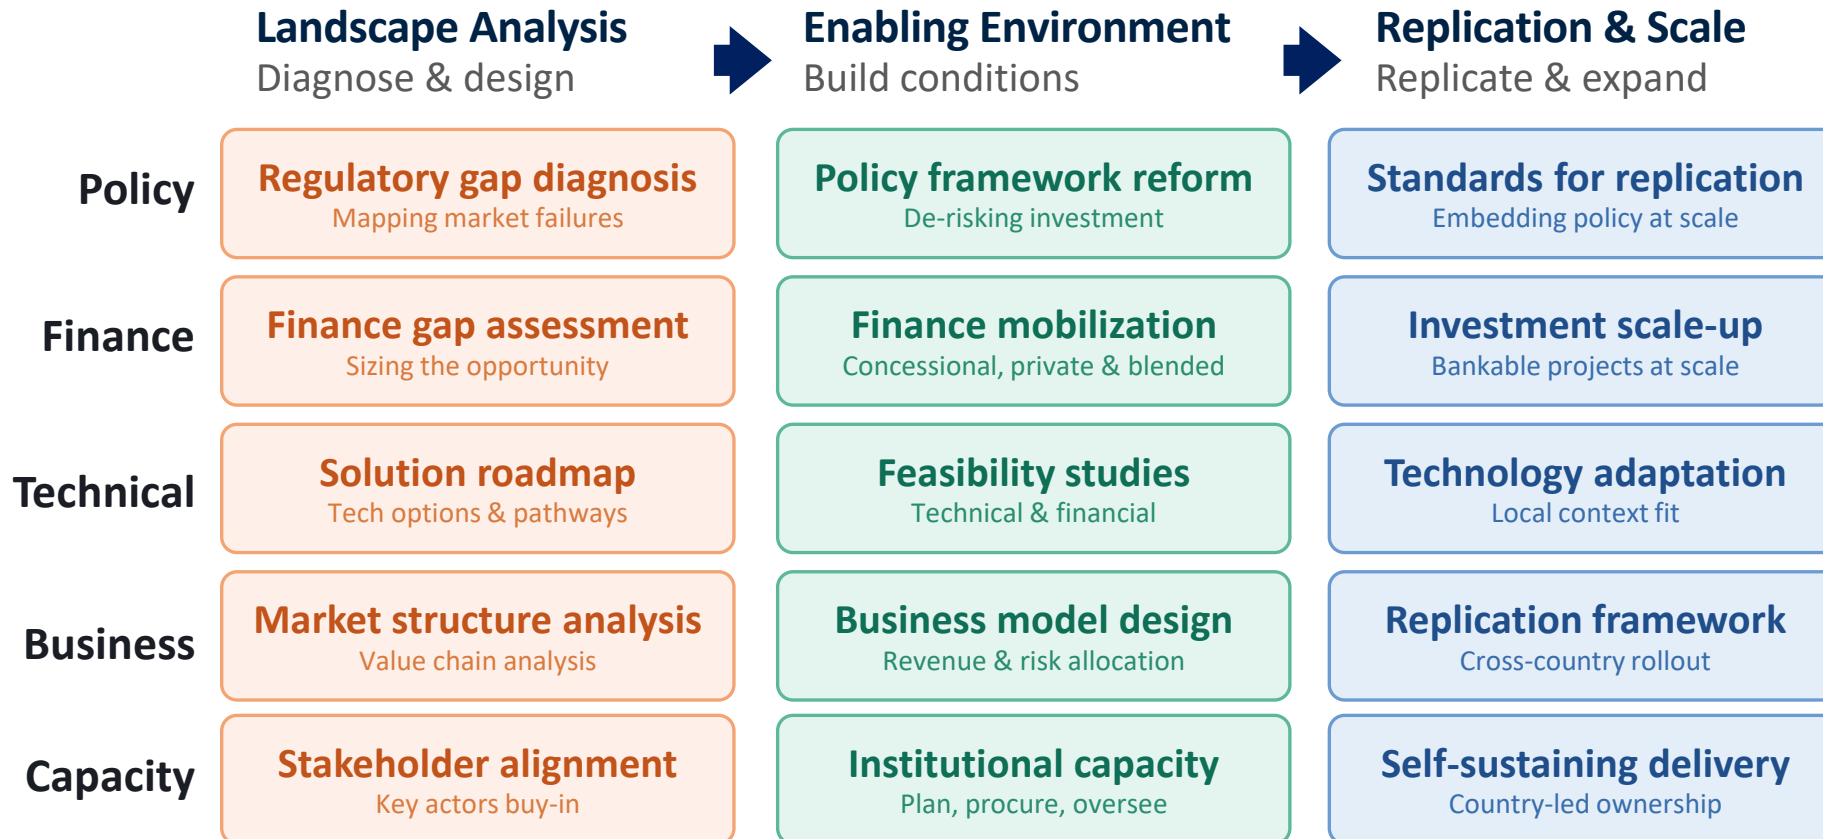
Landscape Analysis
Diagnose & design

Enabling Environment
Build conditions

Replication & Scale
Replicate & expand

Policy

Regulatory gap diagnosis
Mapping market failures

Policy framework reform
De-risking investment

Standards for replication
Embedding policy at scale

Finance

Finance gap assessment
Sizing the opportunity

Finance mobilization
Concessional, private & blended

Investment scale-up
Bankable projects at scale

Technical

Solution roadmap
Tech options & pathways

Feasibility studies
Technical & financial

Technology adaptation
Local context fit

Business

Market structure analysis
Value chain analysis

Business model design
Revenue & risk allocation

Replication framework
Cross-country rollout

Capacity

Stakeholder alignment
Key actors buy-in

Institutional capacity
Plan, procure, oversee

Self-sustaining delivery
Country-led ownership